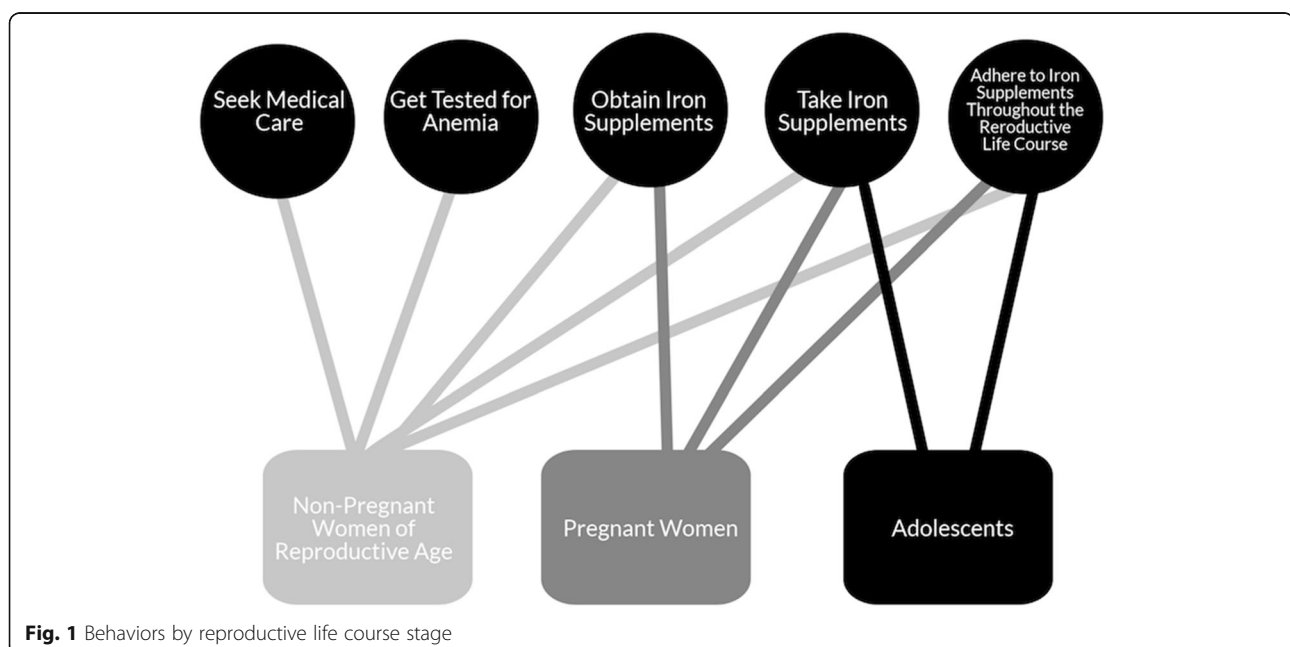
Seek Medical Care

Get Tested for Anemia

Obtain Iron Supplements

Take Iron Supplements

Adhere to Iron Supplements Throughout the Reroductive Life Course

Non-Pregnant Women of Reproductive Age

Pregnant Women

Adolescents

**Fig. 1** Behaviors by reproductive life course stage